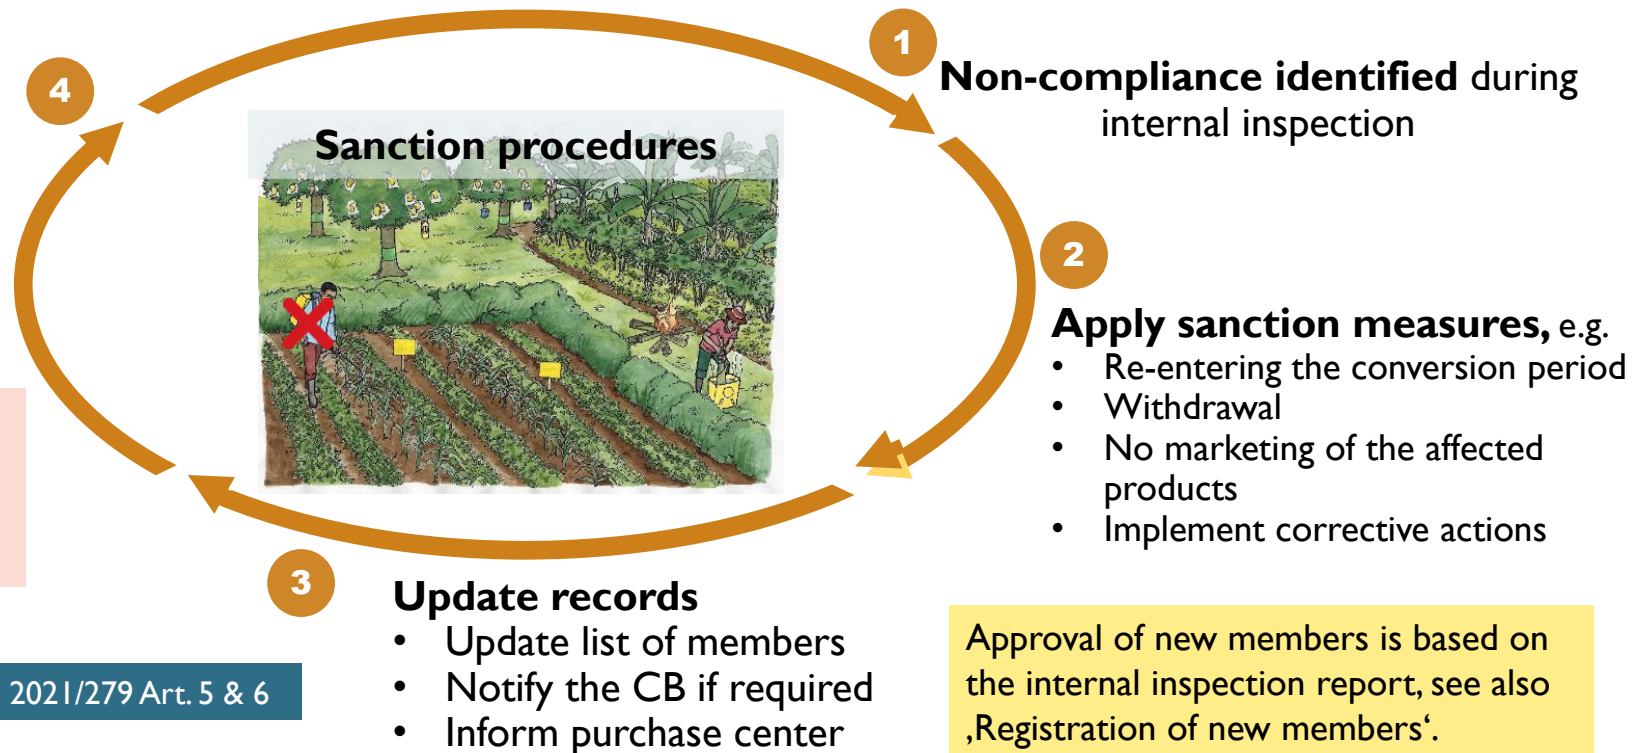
4

Sanction procedures

1

**Non-compliance identified** during internal inspection

2

**Apply sanction measures,** e.g.
- Re-entering the conversion period
- Withdrawal
- No marketing of the affected products
- Implement corrective actions

3

**Update records**
- Update list of members
- Notify the CB if required
- Inform purchase center

2021/279 Art. 5 & 6

Approval of new members is based on the internal inspection report, see also ‚Registration of new members‘.